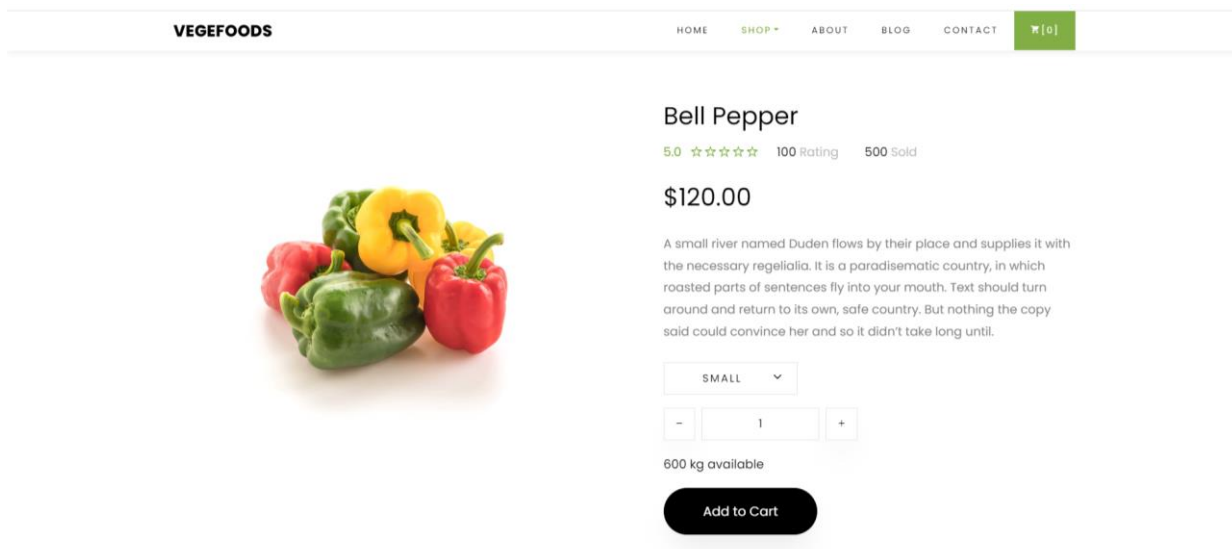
VEGEFOODS

HOME SHOP ABOUT BLOG CONTACT [0]

Bell Pepper

5.0 ☆☆☆☆☆ 100 Rating 500 Sold

$120.00

A small river named Duden flows by their place and supplies it with the necessary regelialia. It is a paradisematic country, in which roasted parts of sentences fly into your mouth. Text should turn around and return to its own, safe country. But nothing the copy said could convince her and so it didn't take long until.

SMALL

- 1 +

600 kg available

Add to Cart